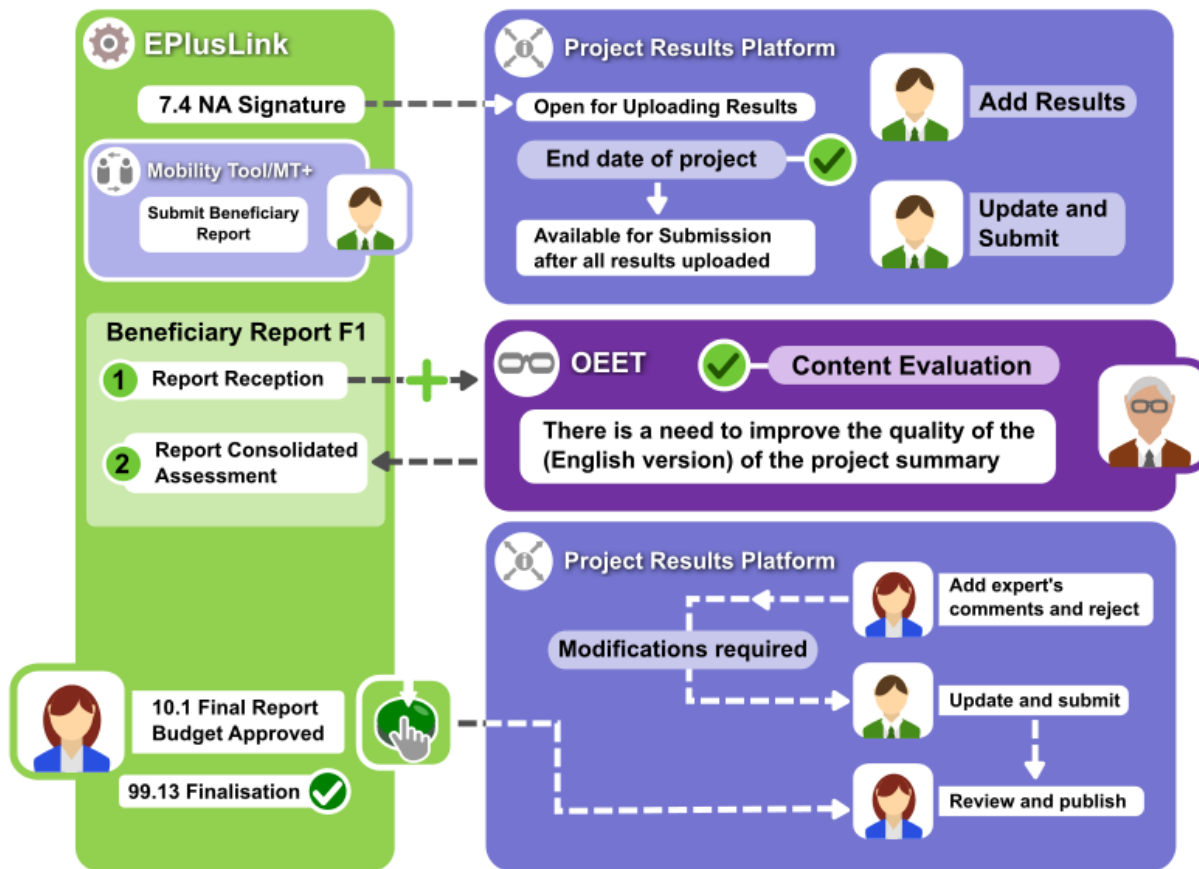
EPlusLink

7.4 NA Signature

Mobility Tool/MT+

Submit Beneficiary Report

Beneficiary Report F1

1 Report Reception

2 Report Consolidated Assessment

10.1 Final Report Budget Approved

99.13 Finalisation

Project Results Platform

Open for Uploading Results

End date of project

Available for Submission after all results uploaded

Add Results

Update and Submit

OEET

Content Evaluation

There is a need to improve the quality of the (English version) of the project summary

Project Results Platform

Add expert's comments and reject

Modifications required

Update and submit

Review and publish